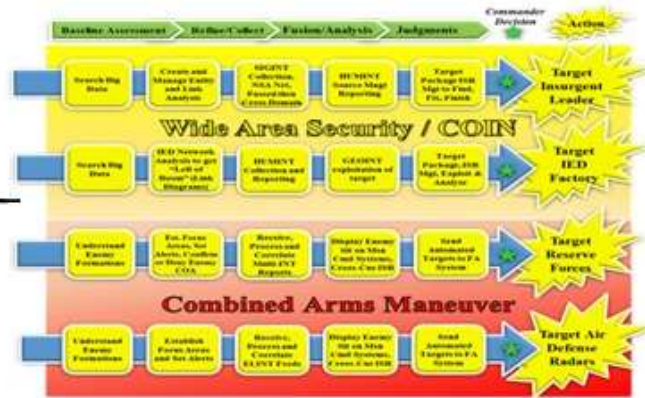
Baseline Assessment | Refine/Collect | Fusion/Analysis | Judgments | Commander Decision | Action

Search Big Data

Create and Manage Entity and Link Analysis

SIGINT Collection, NSA Net, Passed thru Cross Domain

HUMINT Source Mgt/ Reporting

Target Package ISR Mgt to Find, Fix, Finish

Target Insurgent Leader

Wide Area Security / COIN

Search Big Data

IED Network Analysis to get "Left of Boom" (Link Diagrams)

HUMINT Collection and Reporting

GEOINT exploitation of target

Target Package, ISR Mgt, Exploit & Analyze

Target IED Factory

Understand Enemy Formations

Est. Focus Areas, Set Alerts, Confirm or Deny Enemy COA

Receive, Process and Correlate Manned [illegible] Reports

Display Enemy Sit on Msn Cmd Systems, Cross-Cue ISR

Send Automated Targets to FA System

Target Reserve Forces

Combined Arms Maneuver

Understand Enemy Formations

Establish Focus Areas and Set Alerts

Receive, Process and Correlate ELINT Feeds

Display Enemy Sit on Msn Cmd Systems, Cross-Cue ISR

Send Automated Targets to FA System

Target Air Defense Radars